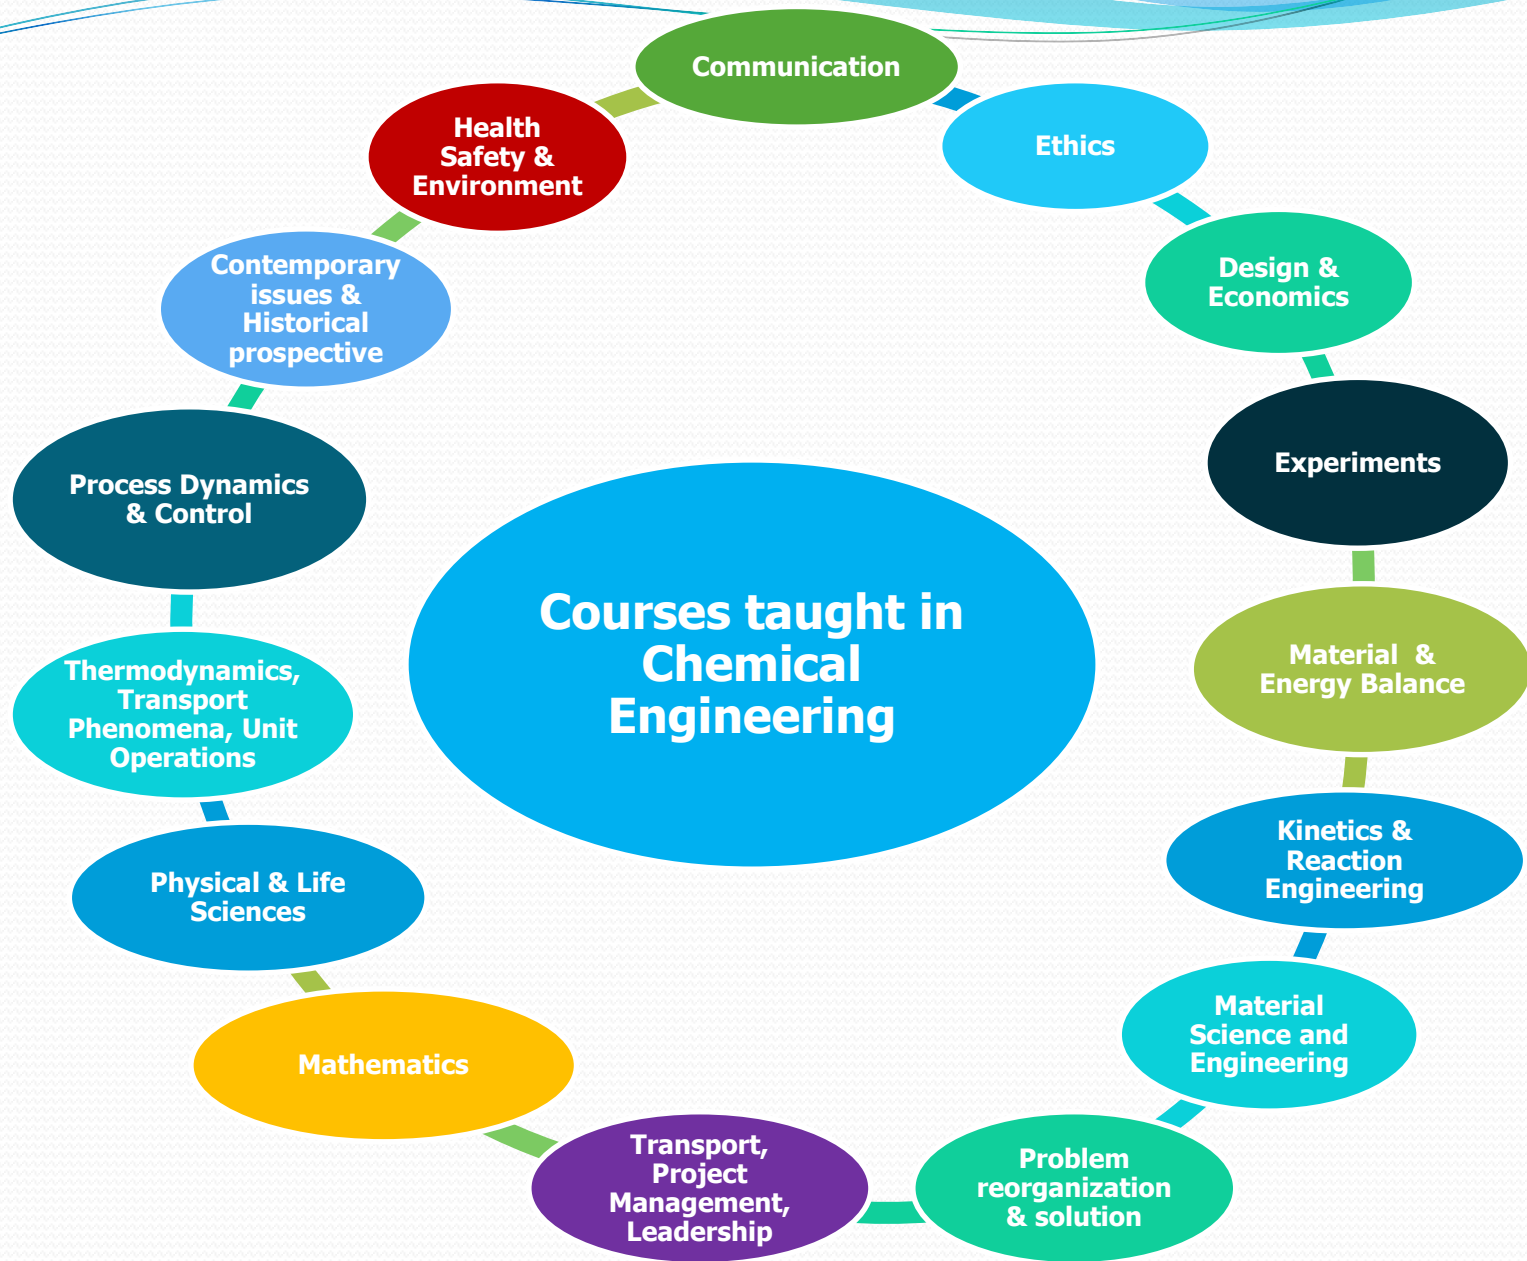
Courses taught in Chemical Engineering

Communication

Ethics

Design & Economics

Experiments

Material & Energy Balance

Kinetics & Reaction Engineering

Material Science and Engineering

Problem reorganization & solution

Transport, Project Management, Leadership

Mathematics

Physical & Life Sciences

Thermodynamics, Transport Phenomena, Unit Operations

Process Dynamics & Control

Contemporary issues & Historical prospective

Health Safety & Environment